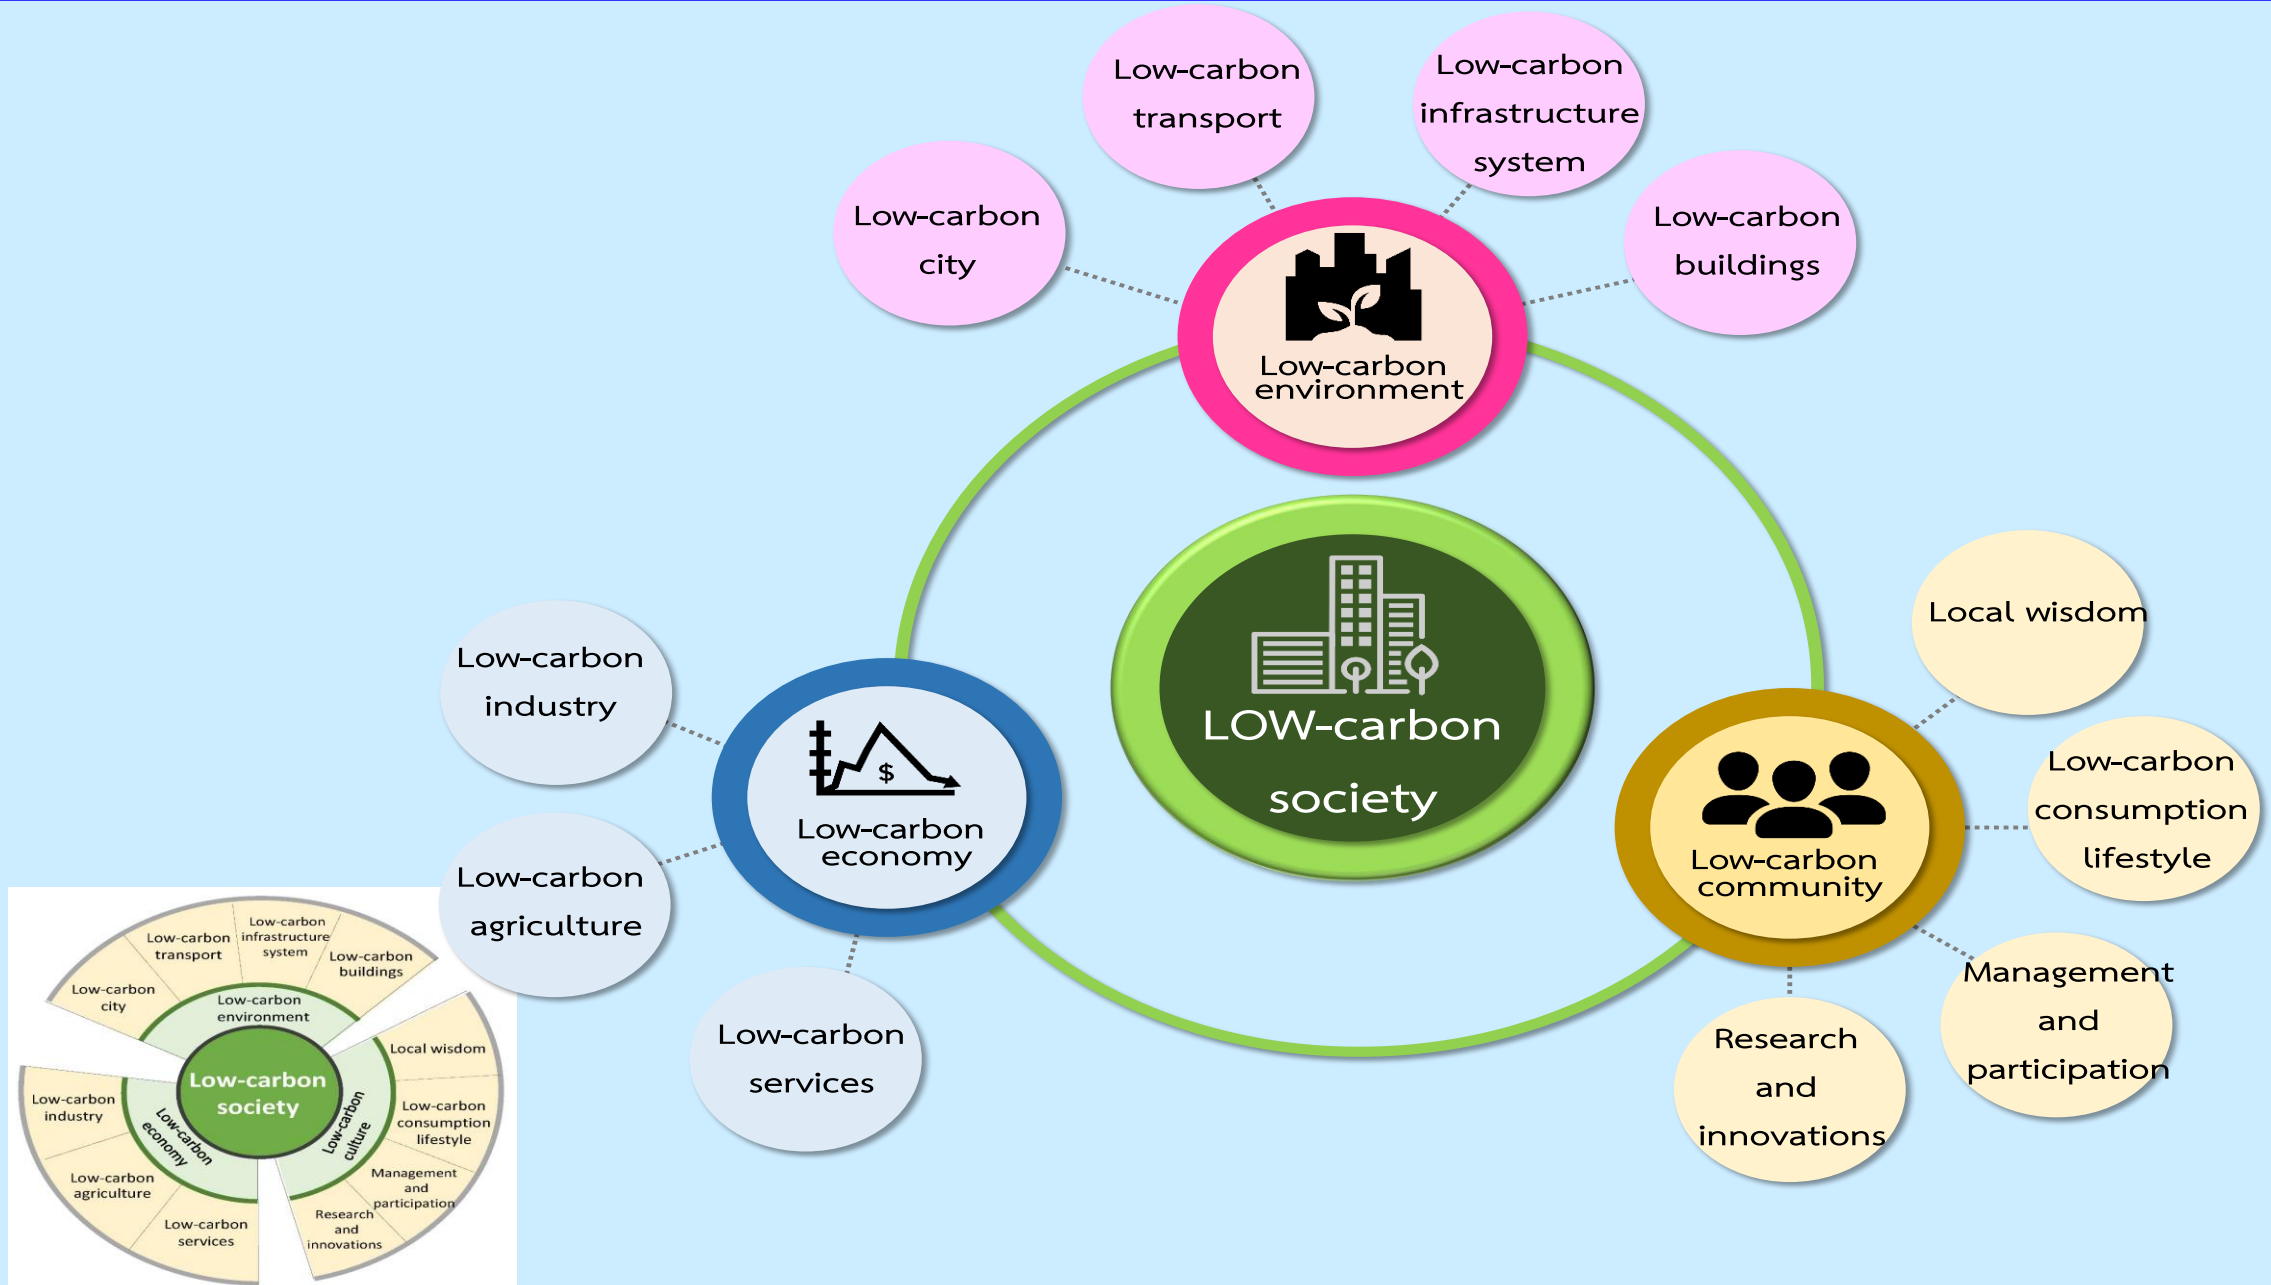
Low-carbon transport

Low-carbon infrastructure system

Low-carbon city

Low-carbon buildings

Low-carbon environment

LOW-carbon society

Local wisdom

Low-carbon industry

Low-carbon economy

Low-carbon consumption lifestyle

Low-carbon community

Low-carbon agriculture

Management and participation

Low-carbon services

Research and innovations

Low-carbon transport

Low-carbon infrastructure system

Low-carbon buildings

Low-carbon city

Low-carbon environment

Local wisdom

Low-carbon society

Low-carbon industry

Low-carbon economy

Low-carbon culture

Low-carbon consumption lifestyle

Low-carbon agriculture

Management and participation

Low-carbon services

Research and innovations